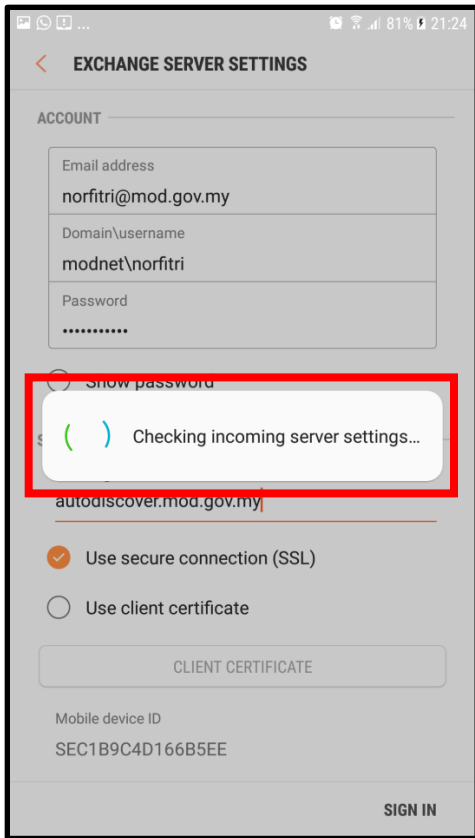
81% 21:24

EXCHANGE SERVER SETTINGS

ACCOUNT

Email address
norfitri@mod.gov.my

Domain\username
modnet\norfitri

Password
•••••••••••

Show password

S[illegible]

Checking incoming server settings...

autodiscover.mod.gov.my

Use secure connection (SSL)

Use client certificate

CLIENT CERTIFICATE

Mobile device ID
SEC1B9C4D166B5EE

SIGN IN